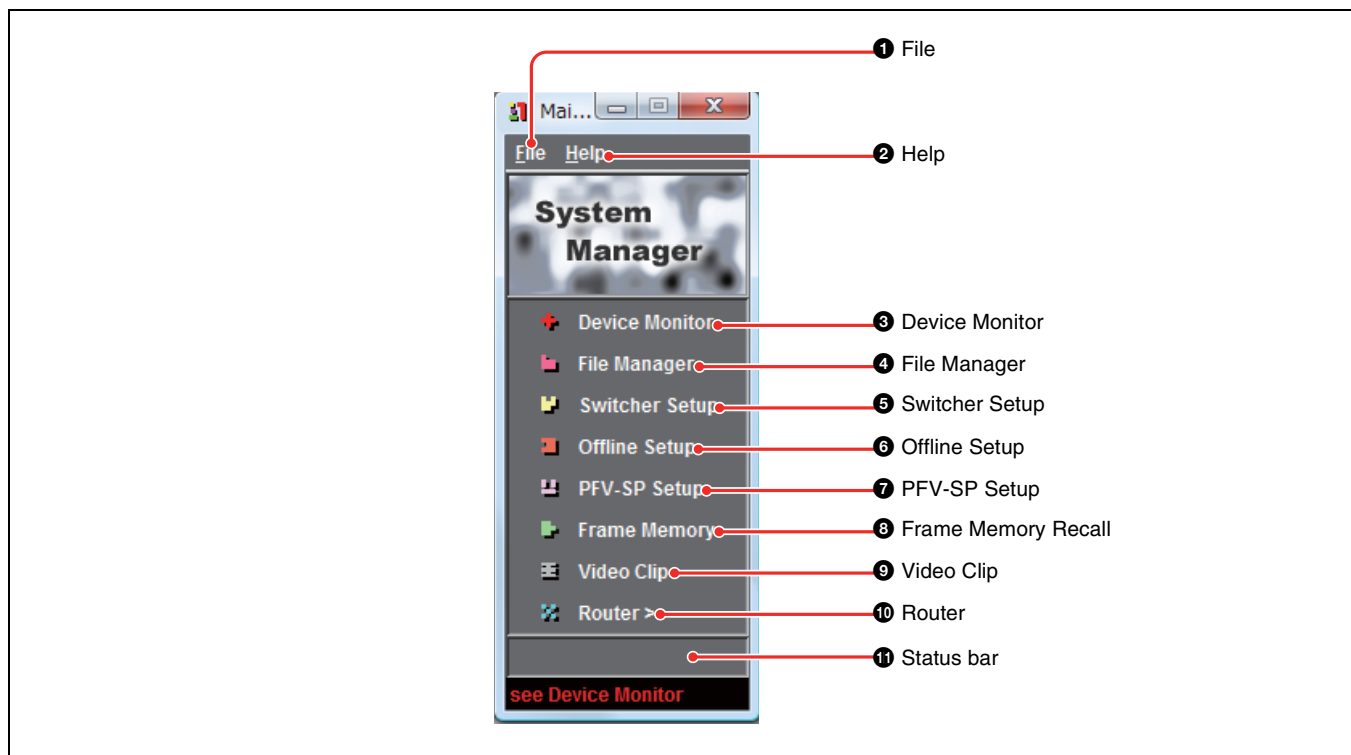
Mai...

File Help

System Manager

Device Monitor
File Manager
Switcher Setup
Offline Setup
PFV-SP Setup
Frame Memory
Video Clip
Router >

see Device Monitor

❶ File
❷ Help
❸ Device Monitor
❹ File Manager
❺ Switcher Setup
❻ Offline Setup
❼ PFV-SP Setup
❽ Frame Memory Recall
❾ Video Clip
❿ Router
⓫ Status bar